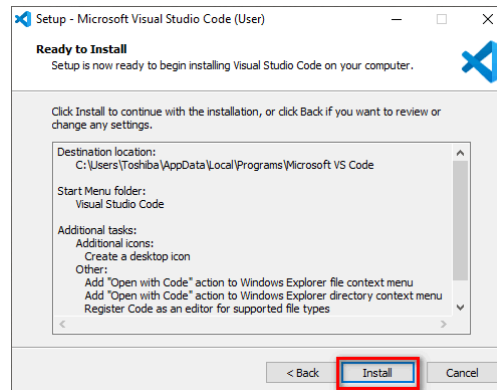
Setup - Microsoft Visual Studio Code (User)

Ready to Install

Setup is now ready to begin installing Visual Studio Code on your computer.

Click Install to continue with the installation, or click Back if you want to review or change any settings.

Destination location:
C:\Users\Toshiba\AppData\Local\Programs\Microsoft VS Code

Start Menu folder:
Visual Studio Code

Additional tasks:
Additional icons:
Create a desktop icon
Other:
Add "Open with Code" action to Windows Explorer file context menu
Add "Open with Code" action to Windows Explorer directory context menu
Register Code as an editor for supported file types

< Back
Install
Cancel